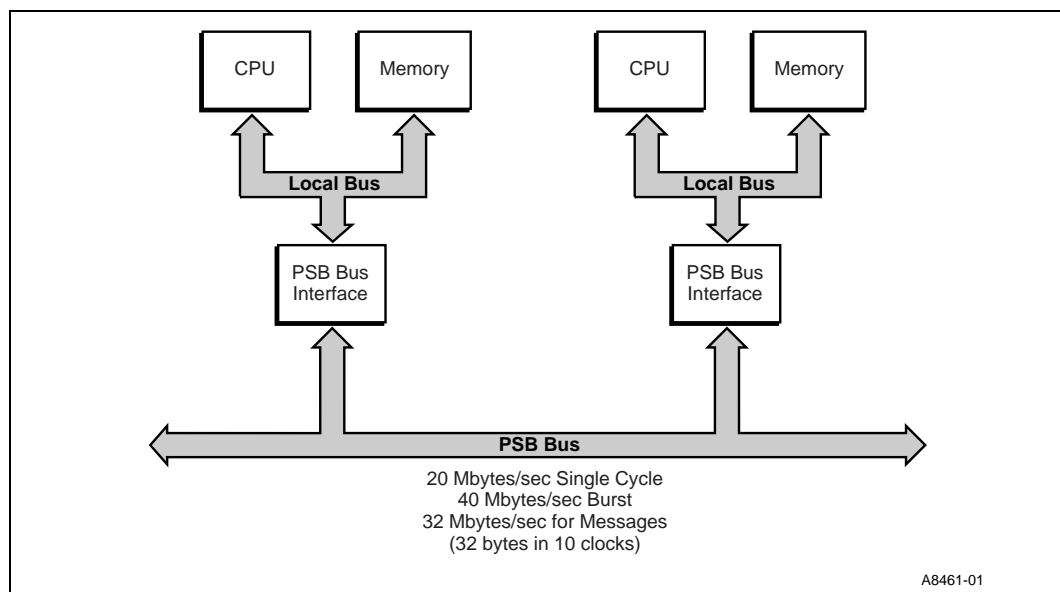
CPU

Memory

CPU

Memory

Local Bus

Local Bus

PSB Bus Interface

PSB Bus Interface

PSB Bus

20 Mbytes/sec Single Cycle
40 Mbytes/sec Burst
32 Mbytes/sec for Messages
(32 bytes in 10 clocks)

A8461-01